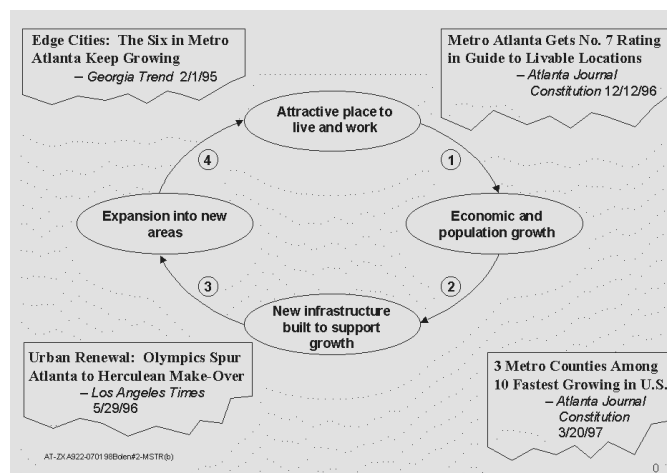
Edge Cities: The Six in Metro Atlanta Keep Growing
– Georgia Trend 2/1/95

Metro Atlanta Gets No. 7 Rating in Guide to Livable Locations
– Atlanta Journal Constitution 12/12/96

Attractive place to live and work

1

Economic and population growth

2

New infrastructure built to support growth

3

Expansion into new areas

4

Urban Renewal: Olympics Spur Atlanta to Herculean Make-Over
– Los Angeles Times 5/29/96

3 Metro Counties Among 10 Fastest Growing in U.S.
– Atlanta Journal Constitution 3/20/97

AT-ZXA922-070198den#2-MSTR(b)

0